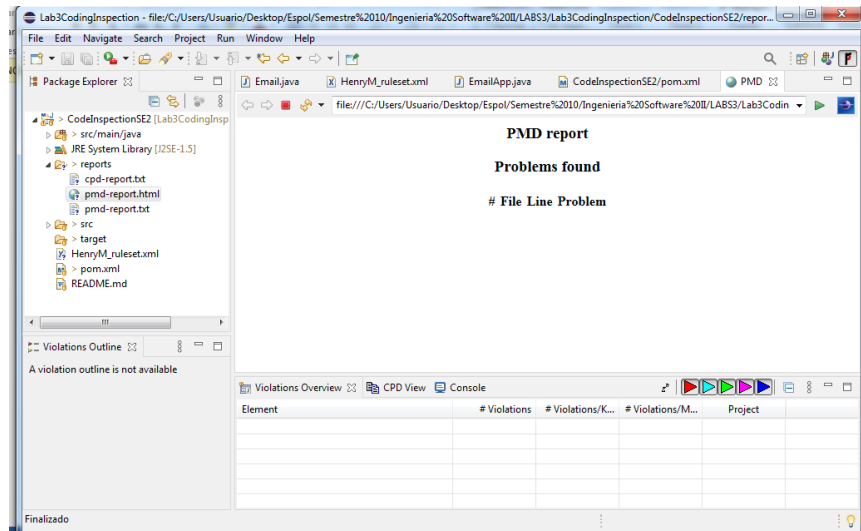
Lab3CodingInspection - file:/C:/Users/Usuario/Desktop/Espol/Semestre%2010/Ingenieria%20Software%20II/LABS3/Lab3CodingInspection/CodeInspectionSE2/repor...

File Edit Navigate Search Project Run Window Help

Package Explorer

> CodeInspectionSE2 [Lab3CodingInsp
> src/main/java
JRE System Library [J2SE-1.5]
> reports
cpd-report.txt
pmd-report.html
pmd-report.txt
> src
> target
HenryM_ruleset.xml
> pom.xml
README.md

Email.java
HenryM_ruleset.xml
EmailApp.java
CodeInspectionSE2/pom.xml
PMD

file:///C:/Users/Usuario/Desktop/Espol/Semestre%2010/Ingenieria%20Software%20II/LABS3/Lab3Codin

PMD report

Problems found

| # | File | Line | Problem |
|---|---|---|---|

Violations Outline

A violation outline is not available

Violations Overview
CPD View
Console

| Element | # Violations | # Violations/K... | # Violations/M... | Project |
|---|---|---|---|---|

Finalizado